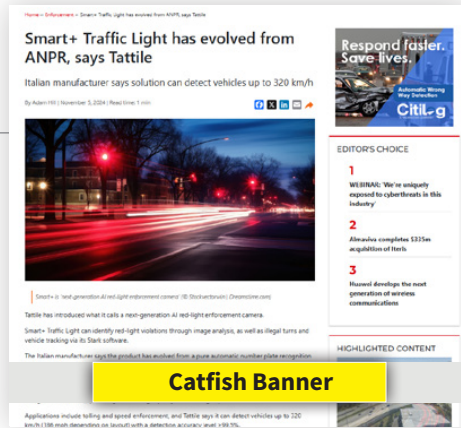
Home » Enforcement » Smart+ Traffic Light has evolved from ANPR, says Tattile

Smart+ Traffic Light has evolved from ANPR, says Tattile

Italian manufacturer says solution can detect vehicles up to 320 km/h

By Adam Hill | November 5, 2024 | Read time: 1 min

Smart+ is 'next-generation AI red-light enforcement camera' (© Studiocuriosum | Dreamstime.com)

Tattile has introduced what it calls a next-generation AI red-light enforcement camera.

Smart+ Traffic Light can identify red-light violations through image analysis, as well as illegal turns and vehicle tracking via its Start software.

The Italian manufacturer says the product has evolved from a pure automatic number plate recognition

Catfish Banner

Applications include tolling and speed enforcement, and Tattile says it can detect vehicles up to 320 km/h (186 mph depending on layout) with a detection accuracy level >99.5%.

Respond faster. Save lives.

Automatic Wrong Way Detection

Citilog

EDITOR'S CHOICE

1
WEBINAR: 'We're uniquely exposed to cyberthreats in this industry'

2
Alesaiva completes $335m acquisition of Iteris

3
Huawei develops the next generation of wireless communications

HIGHLIGHTED CONTENT